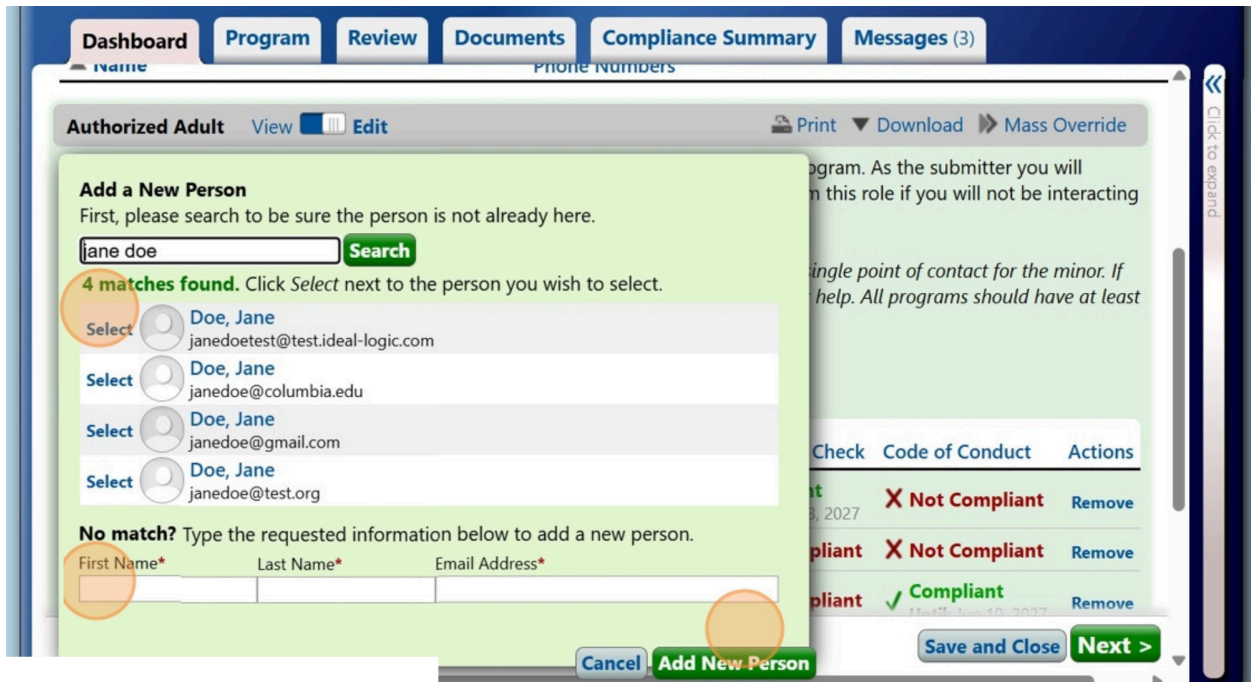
Dashboard Program Review Documents Compliance Summary Messages (3)

Name Phone Numbers

Authorized Adult View Edit

Print ▼ Download Mass Override

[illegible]ogram. As the submitter you will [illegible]n this role if you will not be interacting

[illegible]ingle point of contact for the minor. If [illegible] help. All programs should have at least

Add a New Person
First, please search to be sure the person is not already here.

jane doe Search

4 matches found. Click Select next to the person you wish to select.

Select Doe, Jane janedoetest@test.ideal-logic.com
Select Doe, Jane janedoe@columbia.edu
Select Doe, Jane janedoe@gmail.com
Select Doe, Jane janedoe@test.org

No match? Type the requested information below to add a new person.

First Name* Last Name* Email Address*

Cancel Add New Person

| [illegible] Check | Code of Conduct | Actions |
|---|---|---|
| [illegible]t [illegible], 2027 | X Not Compliant | Remove |
| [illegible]pliant | X Not Compliant | Remove |
| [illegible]pliant | ✓ Compliant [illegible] | Remove |

Save and Close Next >

Click to expand